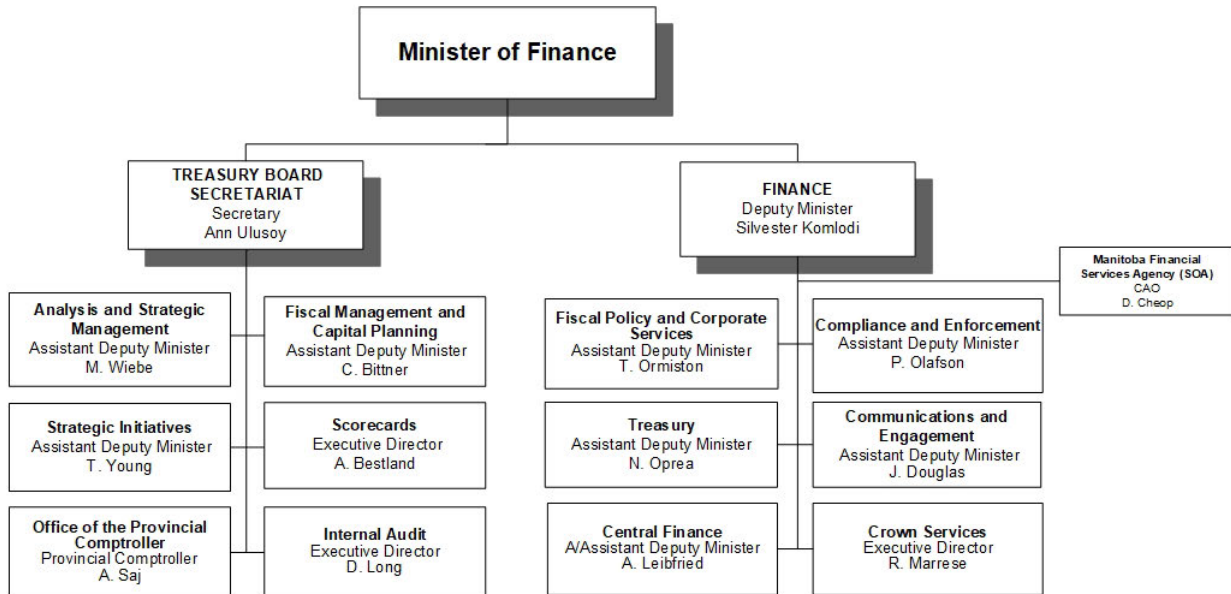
Minister of Finance

TREASURY BOARD SECRETARIAT
Secretary
Ann Ulusoy

FINANCE
Deputy Minister
Silvester Komlodi

Manitoba Financial Services Agency (SOA)
CAO
D. Cheop

Analysis and Strategic Management
Assistant Deputy Minister
M. Wiebe

Fiscal Management and Capital Planning
Assistant Deputy Minister
C. Bittner

Strategic Initiatives
Assistant Deputy Minister
T. Young

Scorecards
Executive Director
A. Bestland

Office of the Provincial Comptroller
Provincial Comptroller
A. Saj

Internal Audit
Executive Director
D. Long

Fiscal Policy and Corporate Services
Assistant Deputy Minister
T. Ormiston

Compliance and Enforcement
Assistant Deputy Minister
P. Olafson

Treasury
Assistant Deputy Minister
N. Oprea

Communications and Engagement
Assistant Deputy Minister
J. Douglas

Central Finance
A/Assistant Deputy Minister
A. Leibfried

Crown Services
Executive Director
R. Marrese